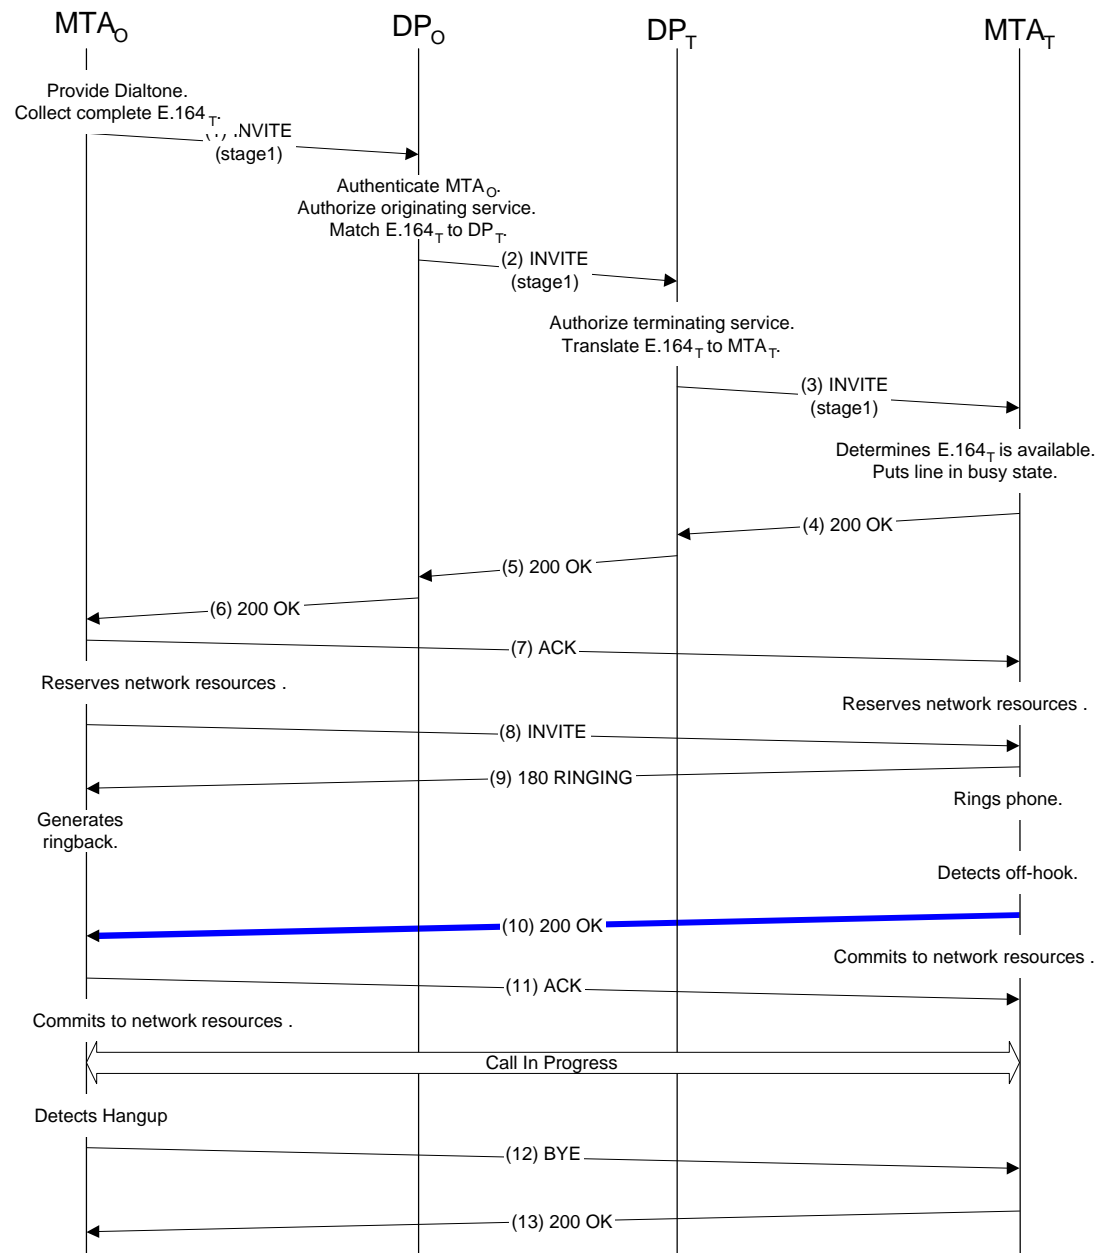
$MTA_O$ $DP_O$ $DP_T$ $MTA_T$

Provide Dialtone.
Collect complete $E.164_T$.

(1) INVITE (stage1)

Authenticate $MTA_O$.
Authorize originating service.
Match $E.164_T$ to $DP_T$.

(2) INVITE (stage1)

Authorize terminating service.
Translate $E.164_T$ to $MTA_T$.

(3) INVITE (stage1)

Determines $E.164_T$ is available.
Puts line in busy state.

(4) 200 OK

(5) 200 OK

(6) 200 OK

(7) ACK

Reserves network resources .

Reserves network resources .

(8) INVITE

(9) 180 RINGING

Rings phone.

Generates ringback.

Detects off-hook.

(10) 200 OK

Commits to network resources .

(11) ACK

Commits to network resources .

Call In Progress

Detects Hangup

(12) BYE

(13) 200 OK